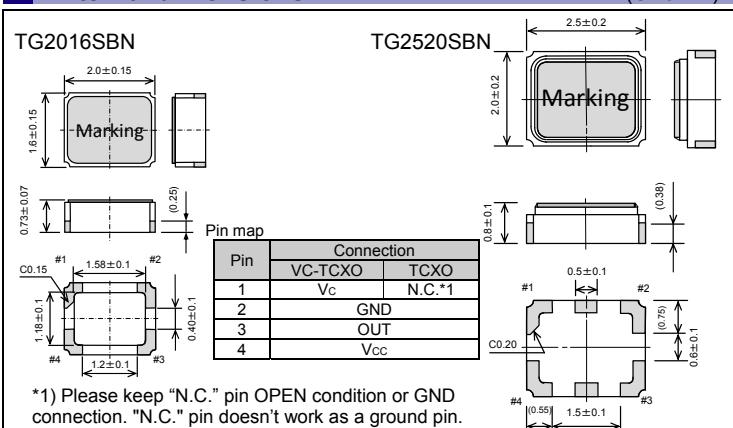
TG2016SBN

TG2520SBN

2.5±0.2

2.0±0.15

2.0±0.2

Marking

1.6±0.15

Marking

0.73±0.07

(0.25)

(0.38)

0.8±0.1

Pin map

| Pin | Connection | |
|---|---|---|
| | VC-TCXO | TCXO |
| 1 | Vc | N.C.*1 |
| 2 | GND | |
| 3 | OUT | |
| 4 | Vcc | |

#1

1.58±0.1

#2

C0.15

1.18±0.1

0.40±0.1

#4

1.2±0.1

#3

0.5±0.1

#1

#2

(0.75)

0.6±0.1

C0.20

#4

(0.55)

1.5±0.1

#3

*1) Please keep "N.C." pin OPEN condition or GND connection. "N.C." pin doesn't work as a ground pin.